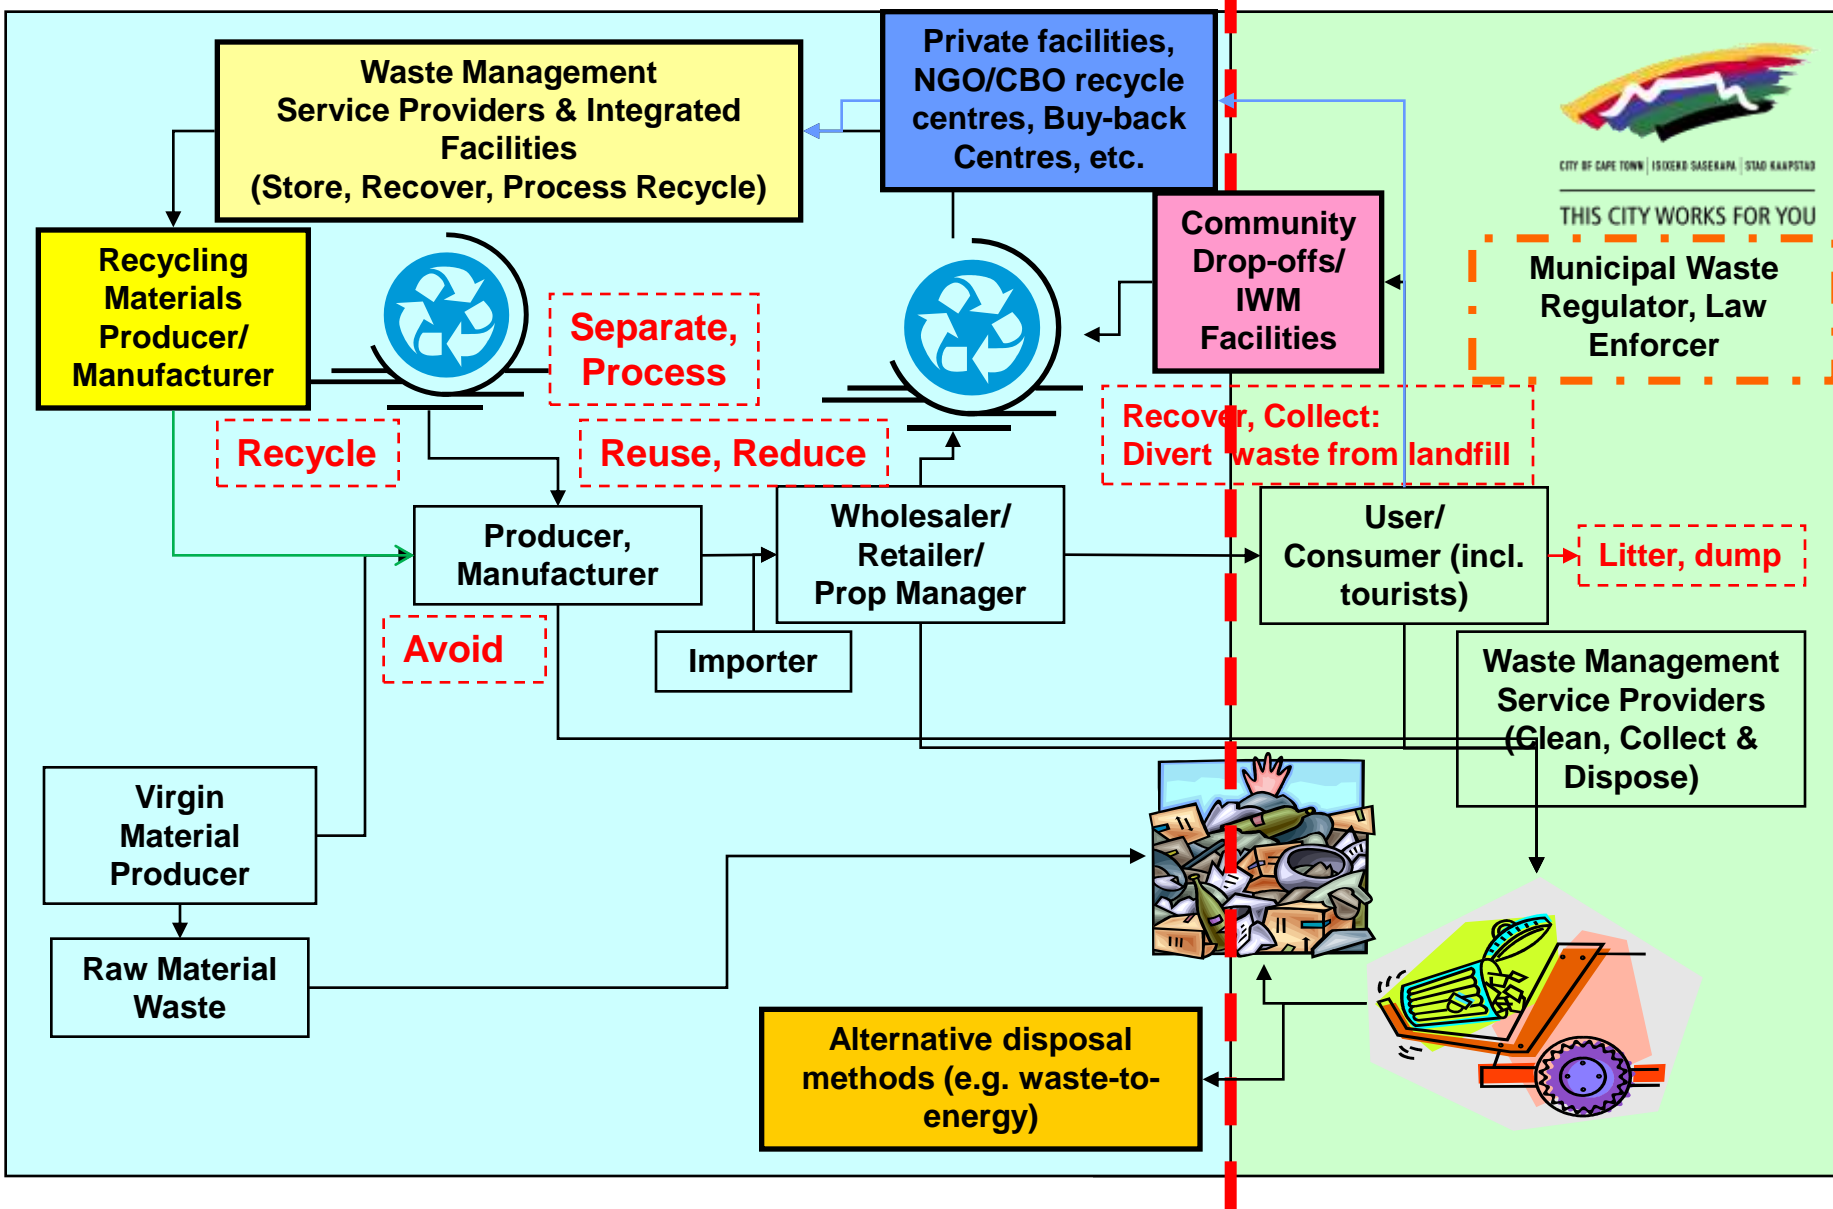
Waste Management Service Providers & Integrated Facilities (Store, Recover, Process Recycle)

Private facilities, NGO/CBO recycle centres, Buy-back Centres, etc.

CITY OF CAPE TOWN | ISIXEKO SASEKAPA | STAD KAAPSTAD

THIS CITY WORKS FOR YOU

Recycling Materials Producer/ Manufacturer

Separate, Process

Community Drop-offs/ IWM Facilities

Municipal Waste Regulator, Law Enforcer

Recycle

Reuse, Reduce

Recover, Collect: Divert waste from landfill

Producer, Manufacturer

Wholesaler/ Retailer/ Prop Manager

User/ Consumer (incl. tourists)

Litter, dump

Avoid

Importer

Waste Management Service Providers (Clean, Collect & Dispose)

Virgin Material Producer

Raw Material Waste

Alternative disposal methods (e.g. waste-to-energy)